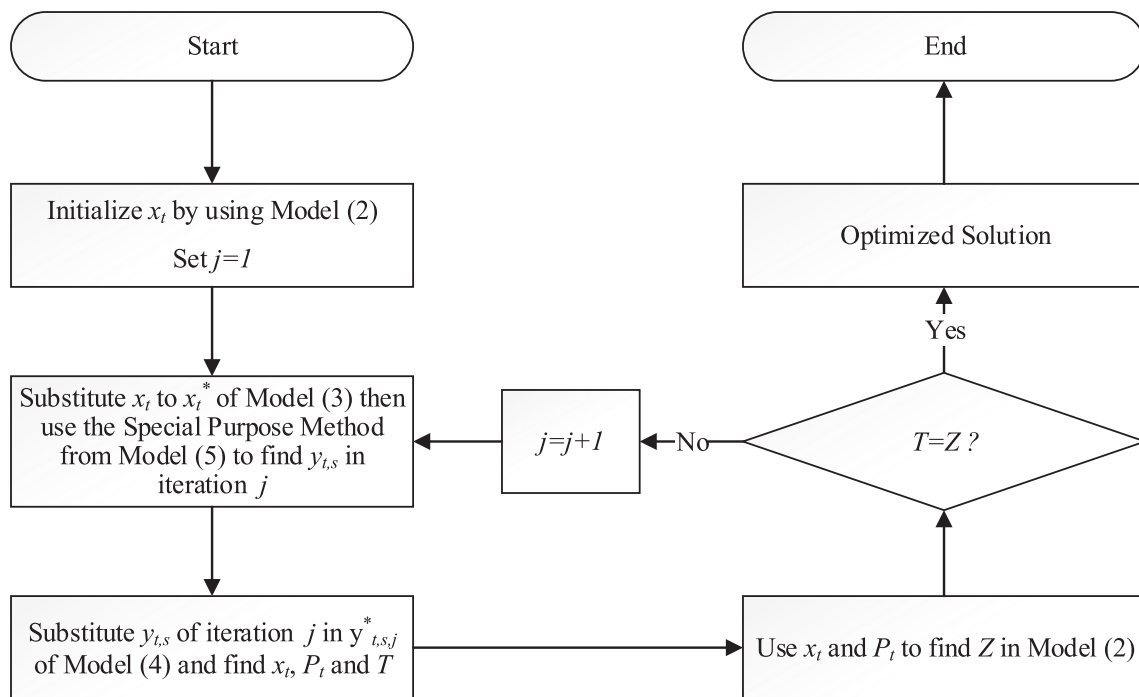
Start

Initialize $x_t$ by using Model (2)

Set $j=1$

Substitute $x_t$ to $x_t^*$ of Model (3) then use the Special Purpose Method from Model (5) to find $y_{t,s}$ in iteration $j$

Substitute $y_{t,s}$ of iteration $j$ in $y^*_{t,s,j}$ of Model (4) and find $x_t$, $P_t$ and $T$

Use $x_t$ and $P_t$ to find $Z$ in Model (2)

$T=Z$ ?

No

$j=j+1$

Yes

Optimized Solution

End